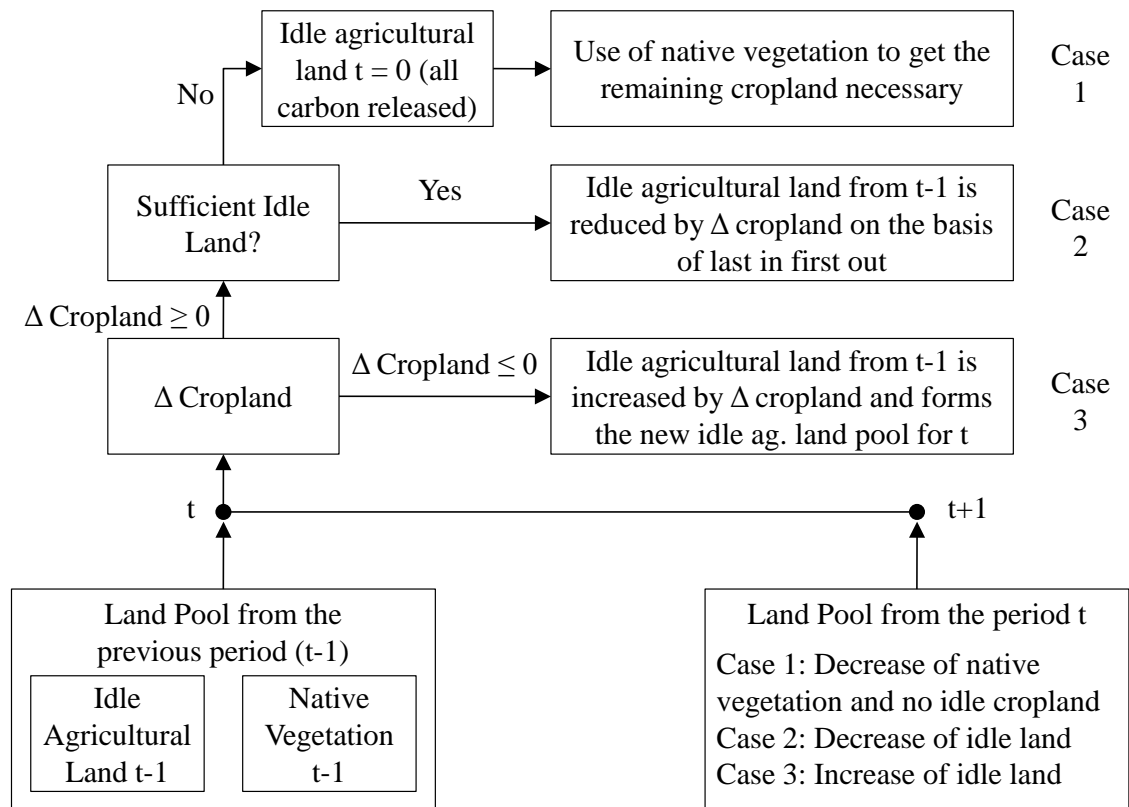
Idle agricultural land t = 0 (all carbon released)

Use of native vegetation to get the remaining cropland necessary

Case 1

No

Sufficient Idle Land?

Yes

Idle agricultural land from t-1 is reduced by $\Delta$ cropland on the basis of last in first out

Case 2

$\Delta$ Cropland $\geq 0$

$\Delta$ Cropland

$\Delta$ Cropland $\leq 0$

Idle agricultural land from t-1 is increased by $\Delta$ cropland and forms the new idle ag. land pool for t

Case 3

t

t+1

Land Pool from the previous period (t-1)

Idle Agricultural Land t-1

Native Vegetation t-1

Land Pool from the period t

Case 1: Decrease of native vegetation and no idle cropland
Case 2: Decrease of idle land
Case 3: Increase of idle land